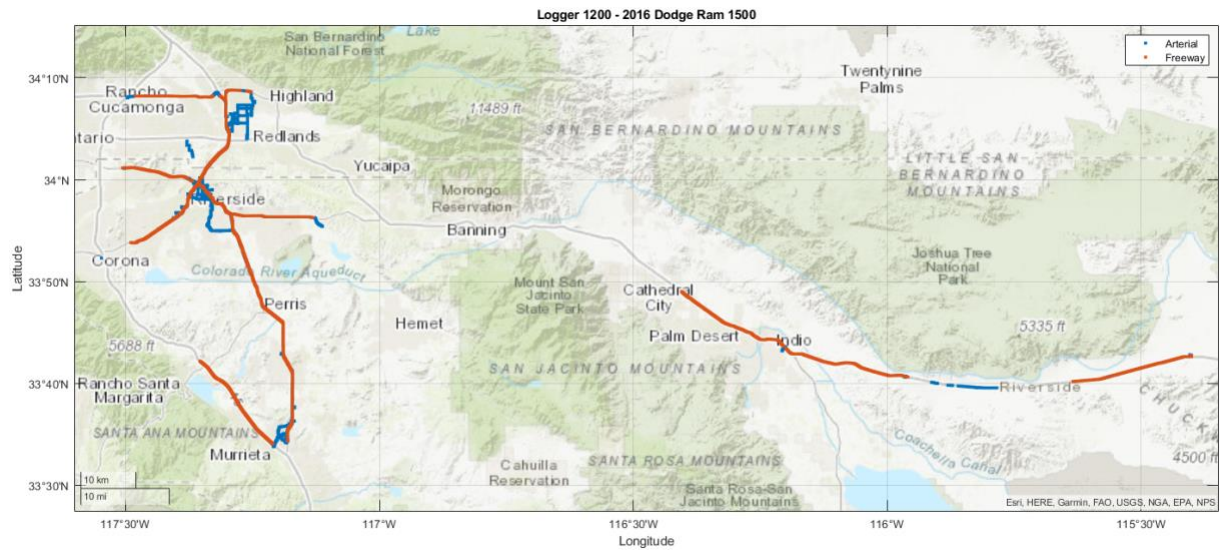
Logger 1200 - 2016 Dodge Ram 1500

Arterial
Freeway

34°10'N
34°N
33°50'N
33°40'N
33°30'N

Latitude

117°30'W
117°W
116°30'W
116°W
115°30'W

Longitude

San Bernardino National Forest
Lake
Rancho Cucamonga
Highland
Redlands
ntario
11489 ft
SAN BERNARDINO MOUNTAINS
Twentynine Palms
LITTLE SAN BERNARDINO MOUNTAINS
Yucaipa
Riverside
Morongo Reservation
Banning
Corona
Colorado River Aqueduct
Joshua Tree National Park
Mount San Jacinto State Park
Cathedral City
Perris
Hemet
Palm Desert
Indio
5335 ft
5688 ft
SAN JACINTO MOUNTAINS
Rancho Santa Margarita
Riverside
SANTA ANA MOUNTAINS
Murrieta
Coachella Canal
CHUCK
4500 ft
Cahuilla Reservation
SANTA ROSA MOUNTAINS
Santa Rosa-San Jacinto Mountains
10 km
10 mi
Esri, HERE, Garmin, FAO, USGS, NGA, EPA, NPS